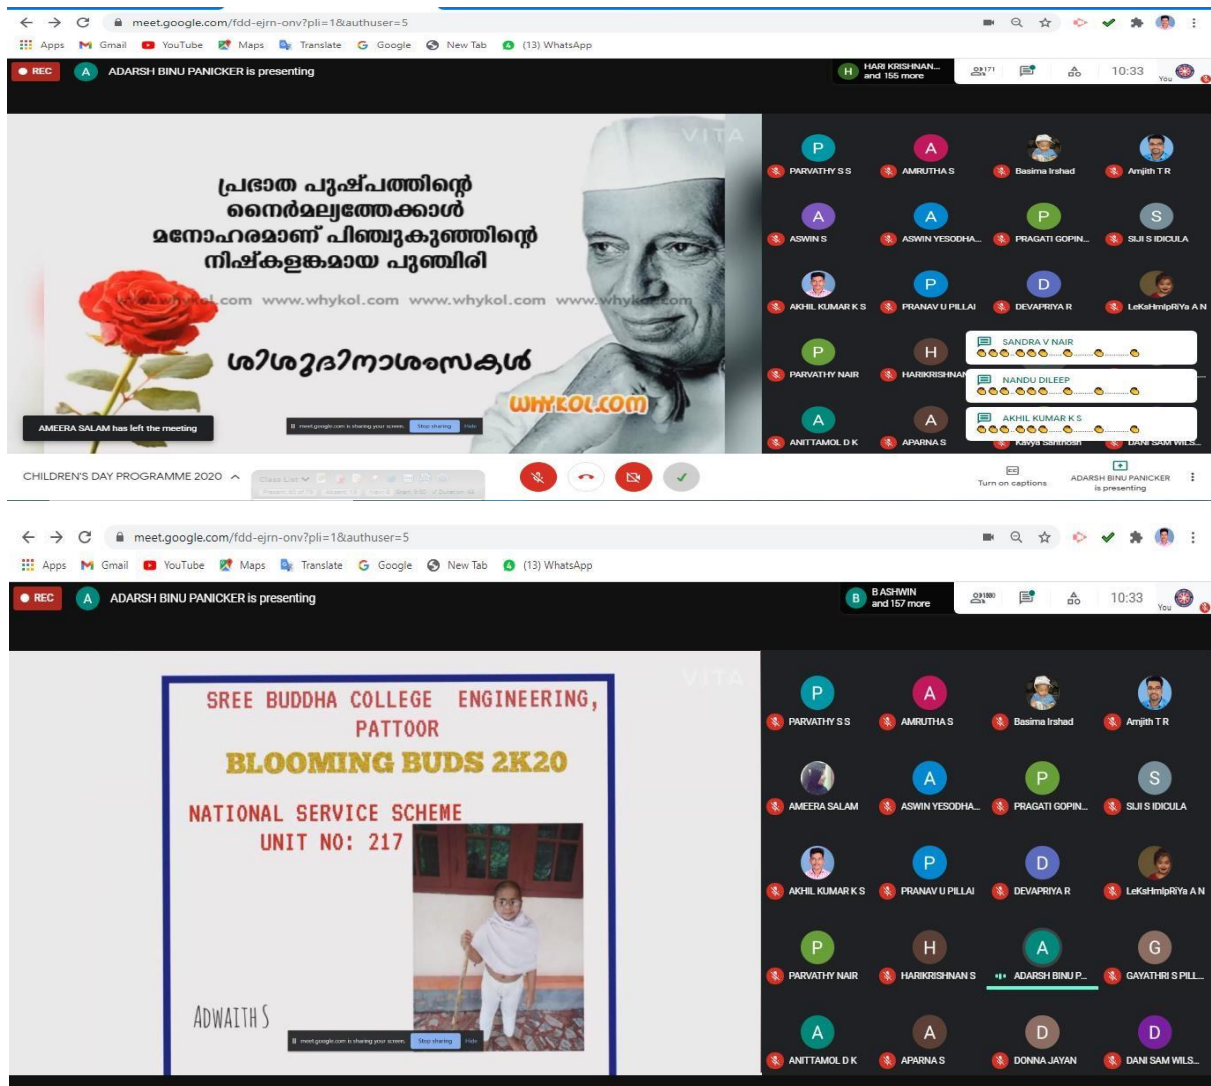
meet.google.com/fdd-ejrn-onv?pli=1&authuser=5

Apps Gmail YouTube Maps Translate Google New Tab (13) WhatsApp

REC A ADARSH BINU PANICKER is presenting

H HARI KRISHNAN... and 155 more 171 10:33 You

പ്രഭാത പുഷ്പത്തിന്റെ നൈർമല്യത്തേക്കാൾ മനോഹരമാണ് പിഞ്ചുകുഞ്ഞിന്റെ നിഷ്കളങ്കമായ പുഞ്ചിരി

www.whykol.com www.whykol.com www.whykol.com www.whykol.com

ശിശുദിനാശംസകൾ

WHYKOL.COM

VITA

AMEERA SALAM has left the meeting

meet.google.com is sharing your screen. Stop sharing Hide

P PARVATHY S S
A AMRUTHA S
Basima Irshad
Amjith T R
A ASWIN S
A ASWIN YESODHA...
P PRAGATI GOPIN...
S SIJI S IDICULA
AKHIL KUMAR K S
P PRANAV U PILLAI
D DEVAPRIYA R
LeKsHmIpRiYa A N
P PARVATHY NAIR
H HARIKRISHNAN
A ANITTAMOL D K
A APARNA S
Kavya Santhosh
DANI SAM WILS...

SANDRA V NAIR
NANDU DILEEP
AKHIL KUMAR K S

CHILDREN'S DAY PROGRAMME 2020

Turn on captions
ADARSH BINU PANICKER is presenting

meet.google.com/fdd-ejrn-onv?pli=1&authuser=5

Apps Gmail YouTube Maps Translate Google New Tab (13) WhatsApp

REC A ADARSH BINU PANICKER is presenting

B B ASHWIN and 157 more 10:33 You

VITA

SREE BUDDHA COLLEGE ENGINEERING, PATTOOR

BLOOMING BUDS 2K20

NATIONAL SERVICE SCHEME
UNIT NO: 217

ADWAITH S

meet.google.com is sharing your screen. Stop sharing Hide

P PARVATHY S S
A AMRUTHA S
Basima Irshad
Amjith T R
AMEERA SALAM
A ASWIN YESODHA...
P PRAGATI GOPIN...
S SIJI S IDICULA
AKHIL KUMAR K S
P PRANAV U PILLAI
D DEVAPRIYA R
LeKsHmIpRiYa A N
P PARVATHY NAIR
H HARIKRISHNAN S
A ADARSH BINU P...
G GAYATHRI S PILL...
A ANITTAMOL D K
A APARNA S
D DONNA JAYAN
D DANI SAM WILS...